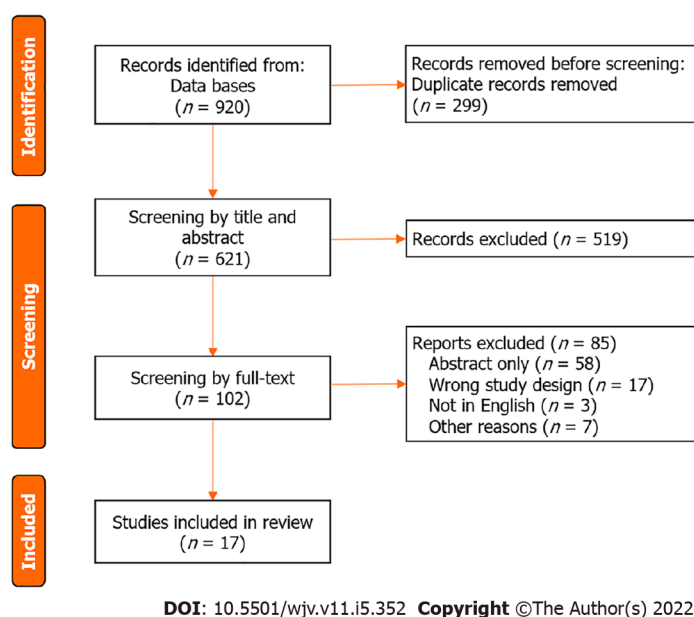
Identification

Records identified from: Data bases ($n$ = 920)

Records removed before screening: Duplicate records removed ($n$ = 299)

Screening

Screening by title and abstract ($n$ = 621)

Records excluded ($n$ = 519)

Screening by full-text ($n$ = 102)

Reports excluded ($n$ = 85)
Abstract only ($n$ = 58)
Wrong study design ($n$ = 17)
Not in English ($n$ = 3)
Other reasons ($n$ = 7)

Included

Studies included in review ($n$ = 17)

DOI: 10.5501/wjv.v11.i5.352 Copyright ©The Author(s) 2022.